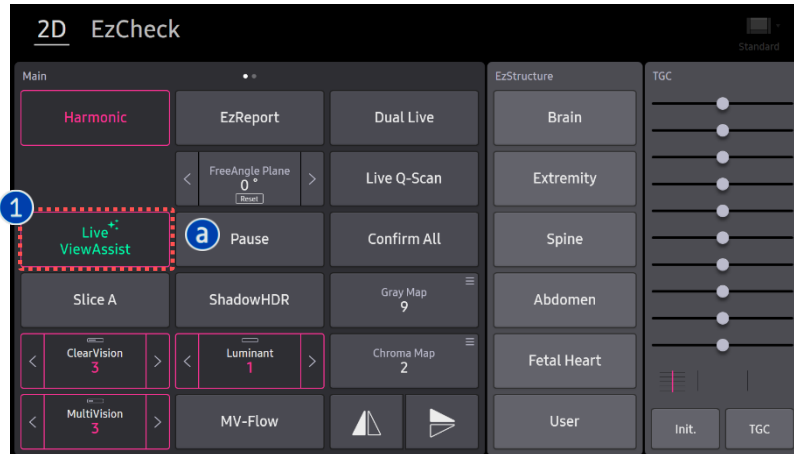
2D EzCheck

Standard

Main

Harmonic

EzReport

Dual Live

FreeAngle Plane
0 °
Reset

Live Q-Scan

1

Live
ViewAssist

a

Pause

Confirm All

Slice A

ShadowHDR

Gray Map
9

ClearVision
3

Luminant
1

Chroma Map
2

MultiVision
3

MV-Flow

EzStructure

Brain

Extremity

Spine

Abdomen

Fetal Heart

User

TGC

Init.

TGC